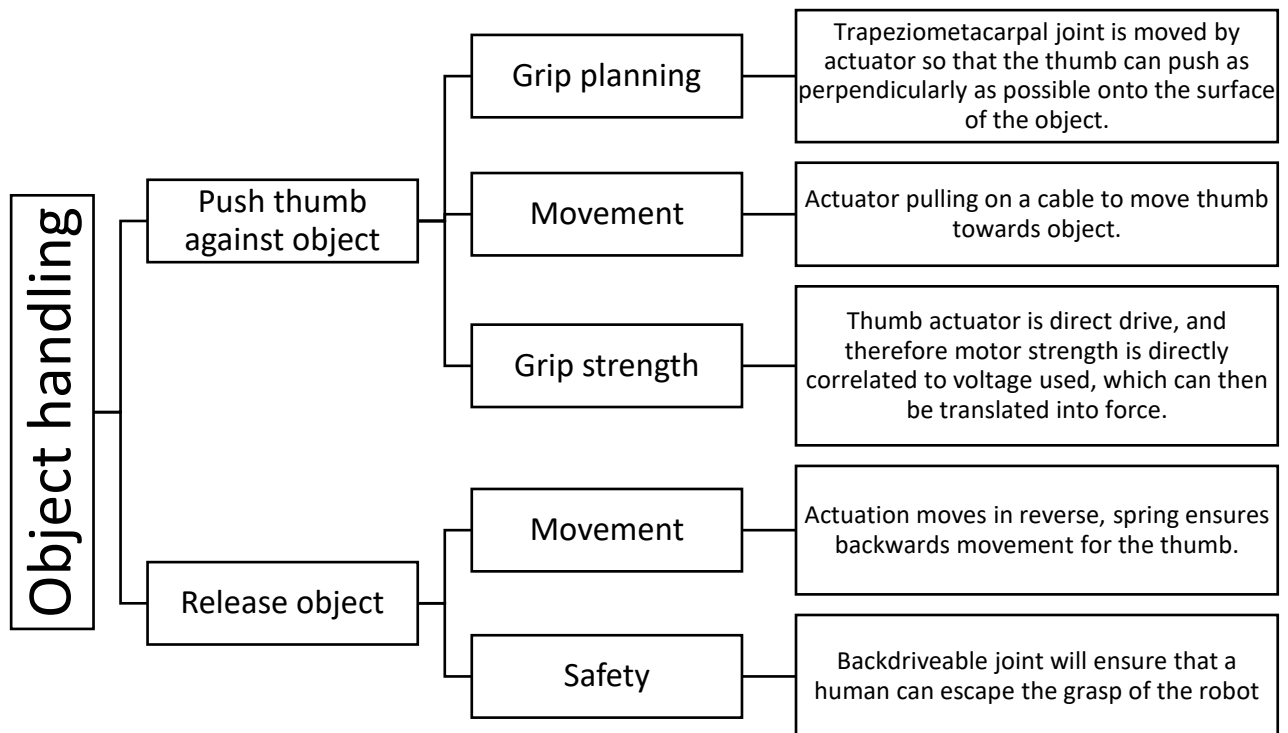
Object handling

Push thumb against object

Grip planning

Trapeziometacarpal joint is moved by actuator so that the thumb can push as perpendicularly as possible onto the surface of the object.

Movement

Actuator pulling on a cable to move thumb towards object.

Grip strength

Thumb actuator is direct drive, and therefore motor strength is directly correlated to voltage used, which can then be translated into force.

Release object

Movement

Actuation moves in reverse, spring ensures backwards movement for the thumb.

Safety

Backdriveable joint will ensure that a human can escape the grasp of the robot